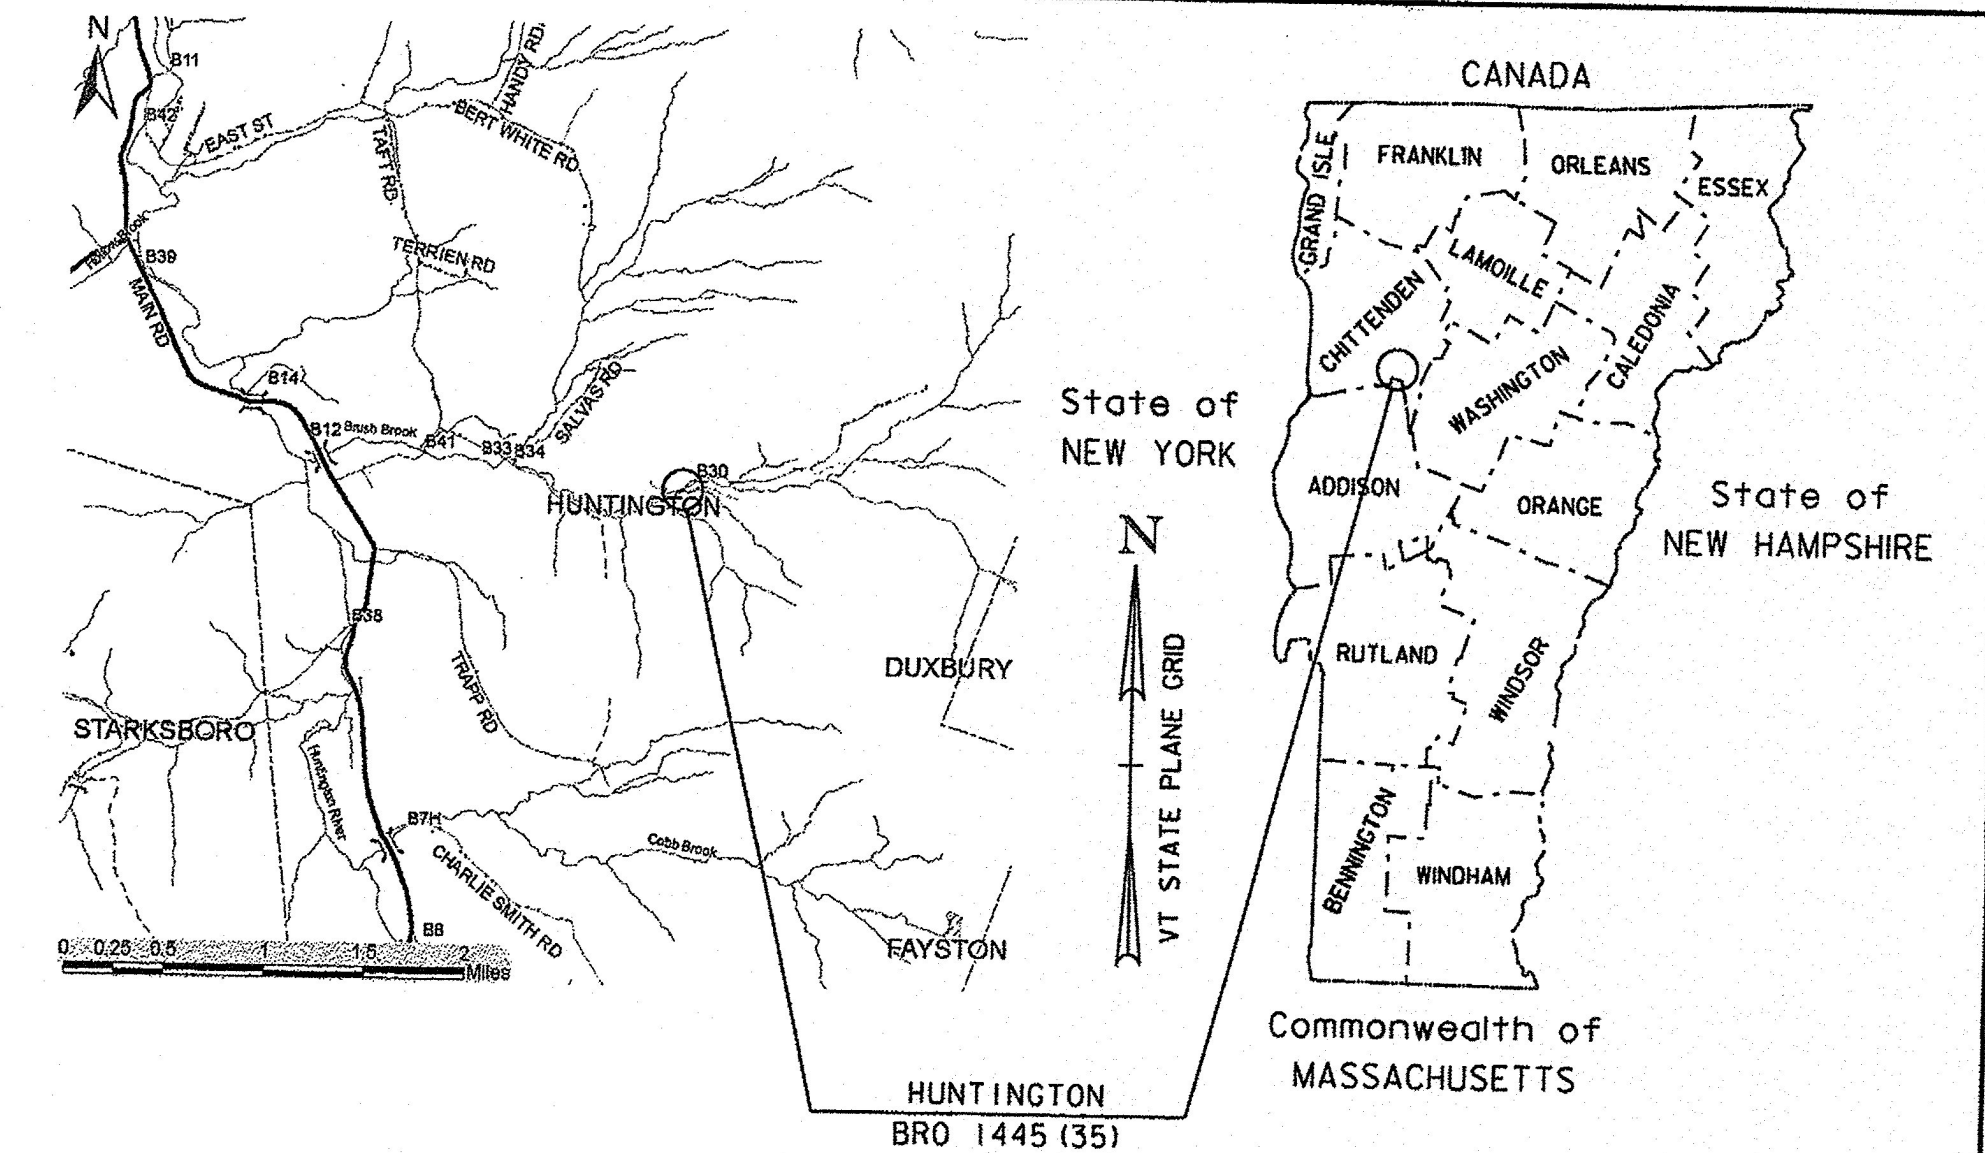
N

B11

B42

EAST ST

HANDY RD

BERT WHITE RD

TAFT RD

TERRIEN RD

B39

MAIN RD

B14

SALVAS RD

B12 Brush Brook

B41

B33 B34

B30

HUNTINGTON

B38

TRAPP RD

STARKSBORO

Huntington River

B7H

CHARLIE SMITH RD

Cobb Brook

B8

0 0.25 0.5 1 1.5 2 Miles

DUXBURY

FAYSTON

State of NEW YORK

N

VT STATE PLANE GRID

CANADA

GRAND ISLE

FRANKLIN

ORLEANS

ESSEX

LAMOILLE

CHITTENDEN

CALEDONIA

WASHINGTON

ADDISON

ORANGE

State of NEW HAMPSHIRE

RUTLAND

WINDSOR

BENNINGTON

WINDHAM

Commonwealth of MASSACHUSETTS

HUNTINGTON
BRO 1445(35)